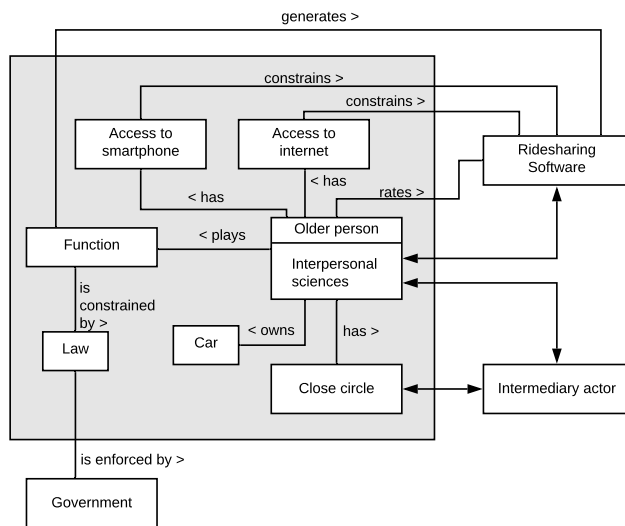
generates >

constrains >

constrains >

Access to smartphone

Access to internet

Ridesharing Software

< has

< has

rates >

Function

< plays

Older person

Interpersonal sciences

is constrained by >

Law

Car

< owns

has >

Close circle

Intermediary actor

is enforced by >

Government